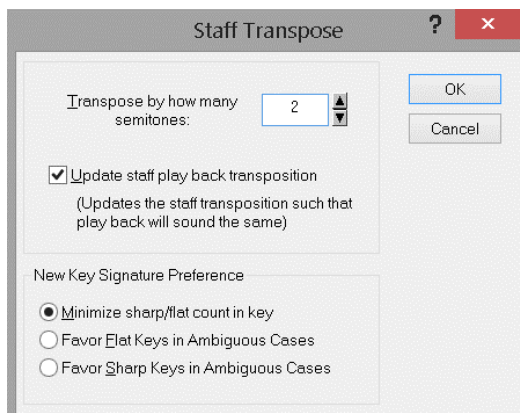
Staff Transpose

?

✕

Transpose by how many semitones:

2

OK

Cancel

Update staff play back transposition

(Updates the staff transposition such that play back will sound the same)

New Key Signature Preference

Minimize sharp/flat count in key

Favor Flat Keys in Ambiguous Cases

Favor Sharp Keys in Ambiguous Cases